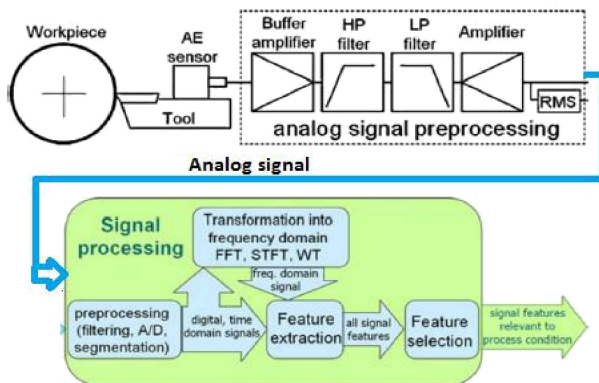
Workpiece

AE sensor

Tool

Buffer amplifier

HP filter

LP filter

Amplifier

RMS

analog signal preprocessing

Analog signal

Signal processing

Transformation into frequency domain FFT, STFT, WT

freq. domain signal

preprocessing (filtering, A/D, segmentation)

digital, time domain signals

Feature extraction

all signal features

Feature selection

signal features relevant to process condition